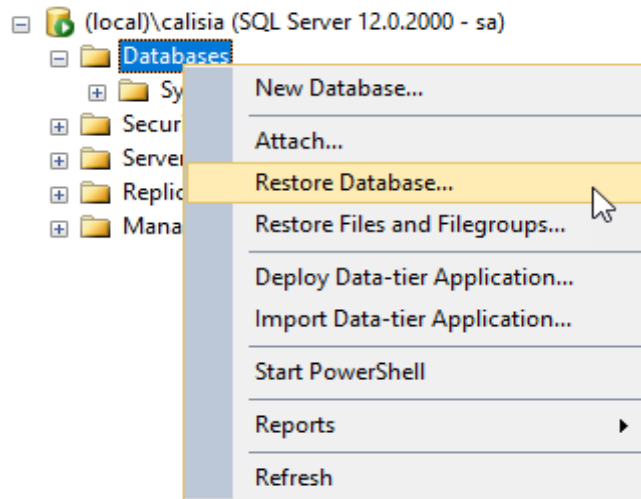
(local)\calisia (SQL Server 12.0.2000 - sa)
Databases
Sy
Secur
Server
Replic
Mana

New Database...
Attach...
Restore Database...
Restore Files and Filegroups...
Deploy Data-tier Application...
Import Data-tier Application...
Start PowerShell
Reports
Refresh